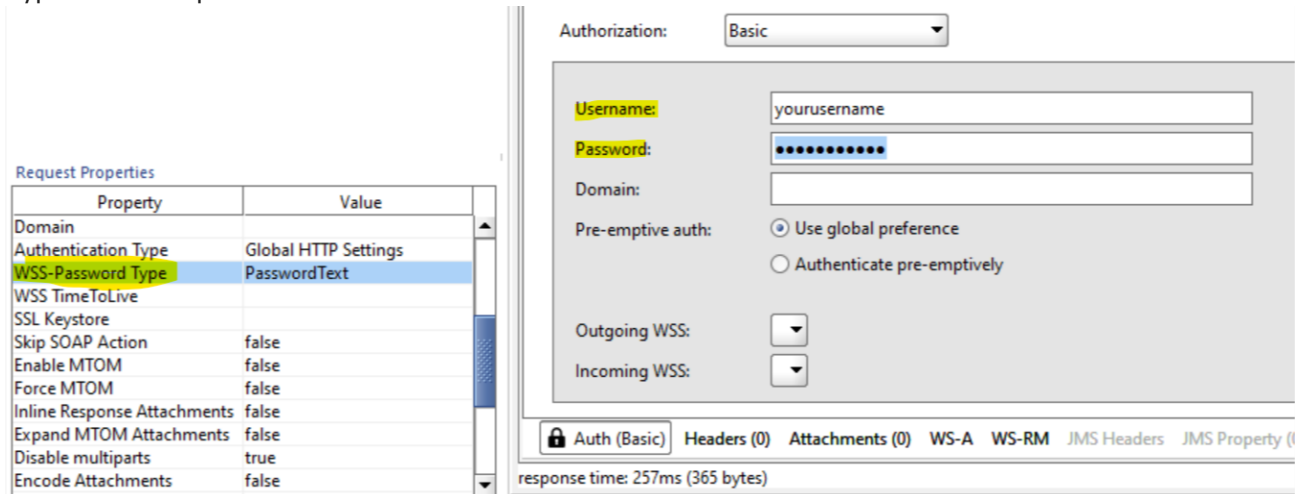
Request Properties

| Property | Value |
|---|---|
| Domain | |
| Authentication Type | Global HTTP Settings |
| WSS-Password Type | PasswordText |
| WSS TimeToLive | |
| SSL Keystore | |
| Skip SOAP Action | false |
| Enable MTOM | false |
| Force MTOM | false |
| Inline Response Attachments | false |
| Expand MTOM Attachments | false |
| Disable multiparts | true |
| Encode Attachments | false |

Authorization: Basic

Username: yourusername
Password: ••••••••••••
Domain:
Pre-emptive auth: Use global preference
Authenticate pre-emptively

Outgoing WSS:
Incoming WSS:

Auth (Basic) Headers (0) Attachments (0) WS-A WS-RM JMS Headers JMS Property (

response time: 257ms (365 bytes)